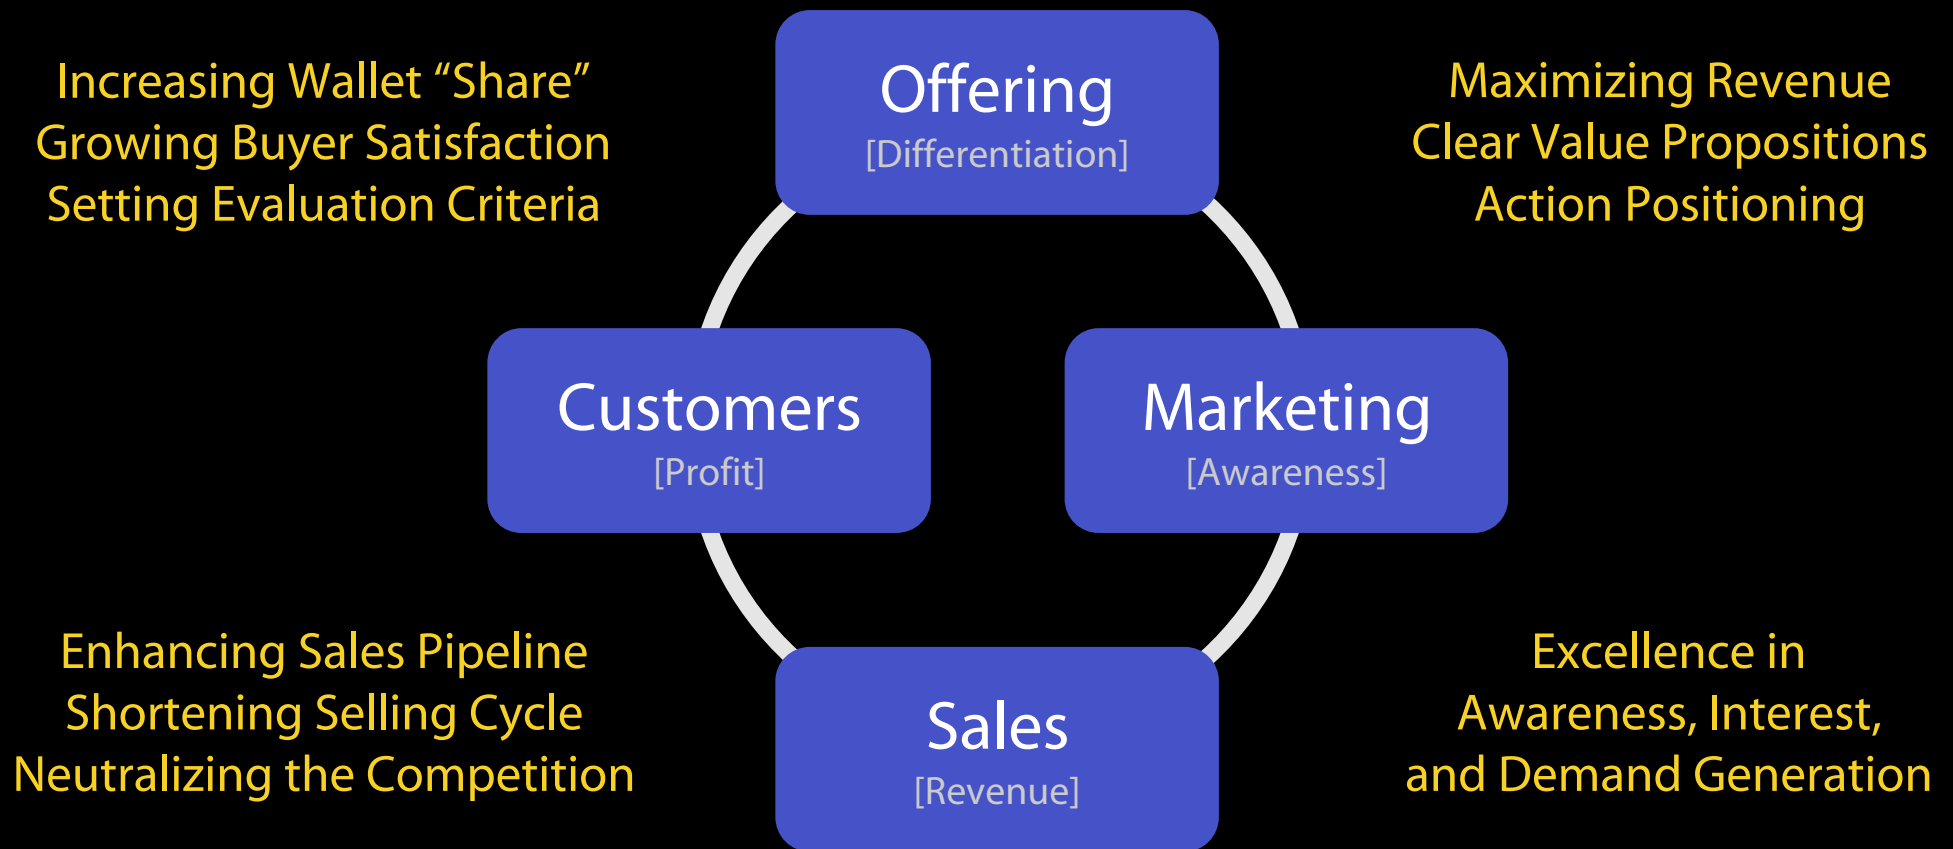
Increasing Wallet “Share”
Growing Buyer Satisfaction
Setting Evaluation Criteria

Offering
[Differentiation]

Maximizing Revenue
Clear Value Propositions
Action Positioning

Customers
[Profit]

Marketing
[Awareness]

Enhancing Sales Pipeline
Shortening Selling Cycle
Neutralizing the Competition

Sales
[Revenue]

Excellence in
Awareness, Interest,
and Demand Generation